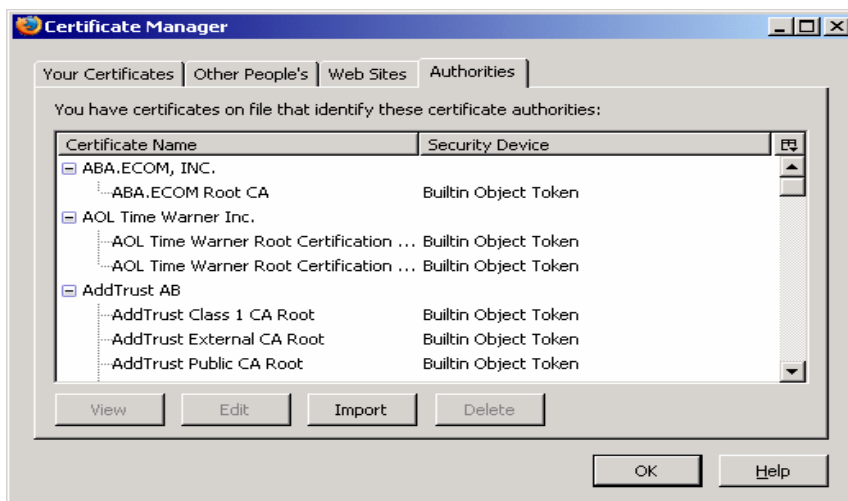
Certificate Manager

Your Certificates | Other People's | Web Sites | Authorities

You have certificates on file that identify these certificate authorities:

| Certificate Name | Security Device |
|---|---|
| ABA.ECOM, INC. | |
| ABA.ECOM Root CA | Builtin Object Token |
| AOL Time Warner Inc. | |
| AOL Time Warner Root Certification ... | Builtin Object Token |
| AOL Time Warner Root Certification ... | Builtin Object Token |
| AddTrust AB | |
| AddTrust Class 1 CA Root | Builtin Object Token |
| AddTrust External CA Root | Builtin Object Token |
| AddTrust Public CA Root | Builtin Object Token |

View Edit Import Delete

OK Help